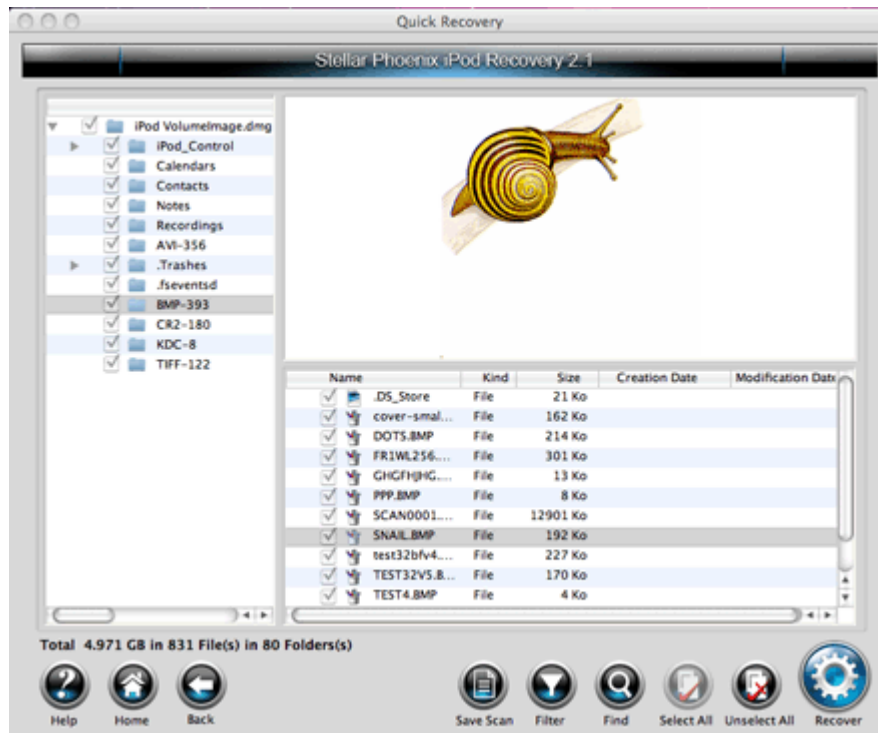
Quick Recovery

Stellar Phoenix iPod Recovery 2.1

iPod VolumeImage.dmg
iPod_Control
Calendars
Contacts
Notes
Recordings
AVI-356
.Trashes
.fseventsd
BMP-393
CR2-180
KDC-8
TIFF-122

| Name | Kind | Size | Creation Date | Modification Date |
|---|---|---|---|---|
| .DS_Store | File | 21 Ko | | |
| cover-smal... | File | 162 Ko | | |
| DOTS.BMP | File | 214 Ko | | |
| FR1WL256... | File | 301 Ko | | |
| GHGFHJHG... | File | 13 Ko | | |
| PPP.BMP | File | 8 Ko | | |
| SCAN0001... | File | 12901 Ko | | |
| SNAIL.BMP | File | 192 Ko | | |
| test32bfv4.... | File | 227 Ko | | |
| TEST32V5.B... | File | 170 Ko | | |
| TEST4.BMP | File | 4 Ko | | |

Total 4.971 GB in 831 File(s) in 80 Folders(s)

Help Home Back Save Scan Filter Find Select All Unselect All Recover